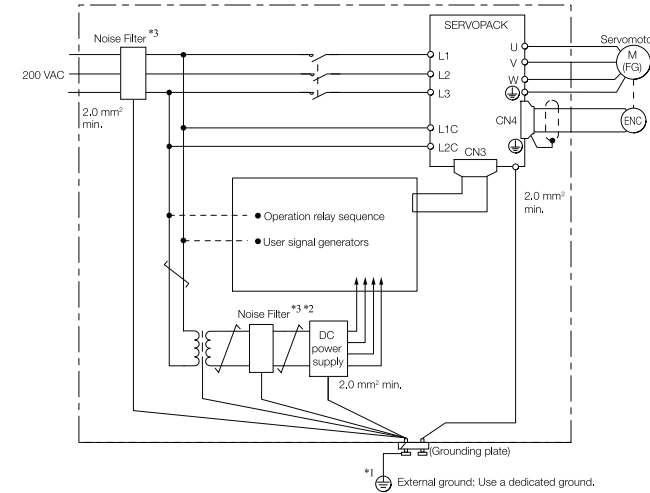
Noise Filter $^{*3}$

SERVOPACK

Servomoto

200 VAC

L1

L2

L3

U

V

W

M (FG)

2.0 mm$^2$ min.

L1C

L2C

CN4

ENC

CN3

2.0 mm$^2$ min.

Operation relay sequence

User signal generators

Noise Filter $^{*3}$ $^{*2}$

DC power supply

2.0 mm$^2$ min.

(Grounding plate)

$^{*1}$

External ground: Use a dedicated ground.